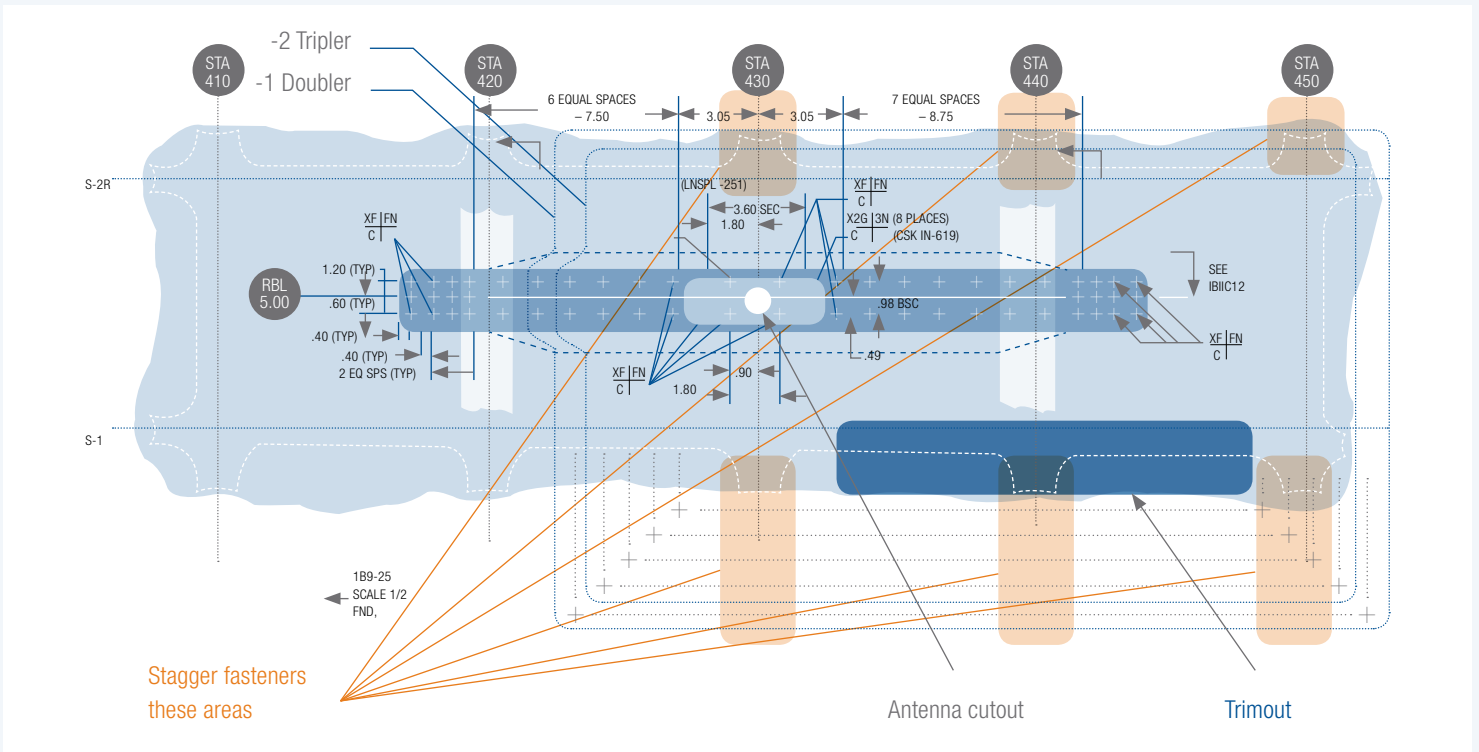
-2 Tripler
-1 Doubler

STA 410
STA 420
STA 430
STA 440
STA 450

6 EQUAL SPACES – 7.50
3.05
3.05
7 EQUAL SPACES – 8.75

S-2R

(LNSPL -251)

XF | FN
C

3.60 SEC
1.80

X2G | 3N (8 PLACES)
C (CSK IN-619)

XF | FN
C

1.20 (TYP)

RBL 5.00

.60 (TYP)
.40 (TYP)
.40 (TYP)
2 EQ SPS (TYP)

SEE IBIIC12

.98 BSC

XF | FN
C

.49

XF | FN
C

.90
1.80

S-1

1B9-25
SCALE 1/2
FND,

Stagger fasteners these areas

Antenna cutout

Trimout